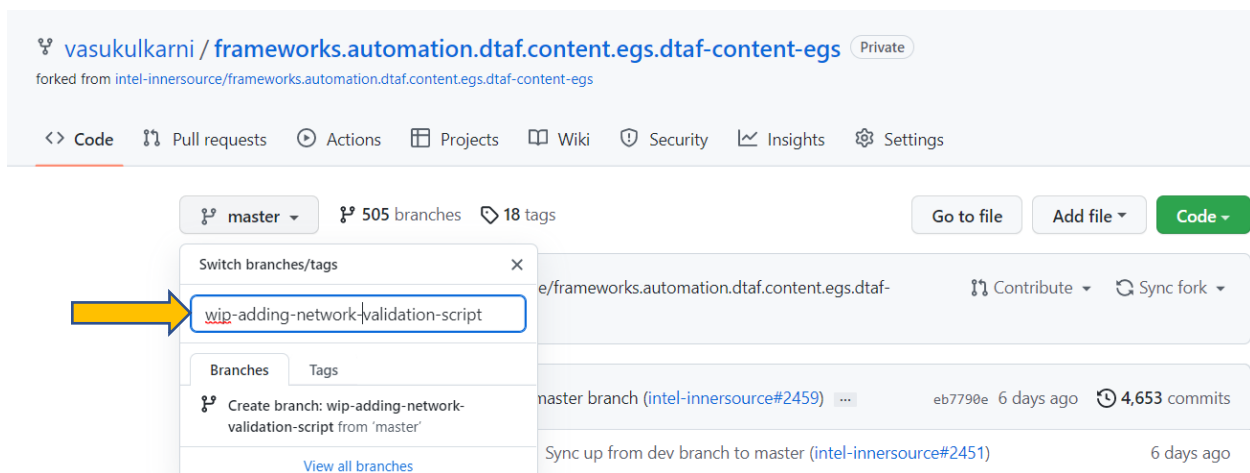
vasukulkarni / frameworks.automation.dtaf.content.egs.dtaf-content-egs Private

forked from intel-innersource/frameworks.automation.dtaf.content.egs.dtaf-content-egs

Code Pull requests Actions Projects Wiki Security Insights Settings

master 505 branches 18 tags Go to file Add file Code

Switch branches/tags ×

wip-adding-network-validation-script

Branches Tags

Create branch: wip-adding-network-validation-script from 'master'

View all branches

e/frameworks.automation.dtaf.content.egs.dtaf- Contribute Sync fork

master branch (intel-innersource#2459) ... eb7790e 6 days ago 4,653 commits

Sync up from dev branch to master (intel-innersource#2451) 6 days ago